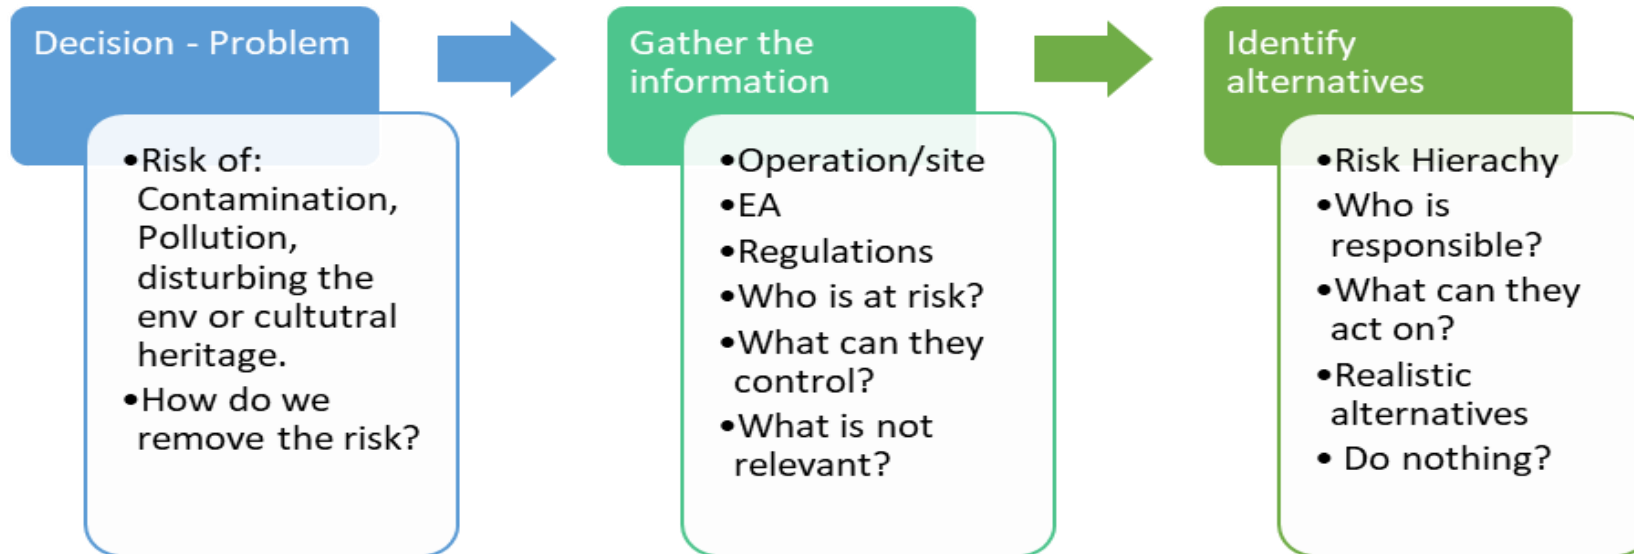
Decision - Problem

•Risk of: Contamination, Pollution, disturbing the env or cultutral heritage.
•How do we remove the risk?

Gather the information

•Operation/site
•EA
•Regulations
•Who is at risk?
•What can they control?
•What is not relevant?

Identify alternatives

•Risk Hierachy
•Who is responsible?
•What can they act on?
•Realistic alternatives
• Do nothing?